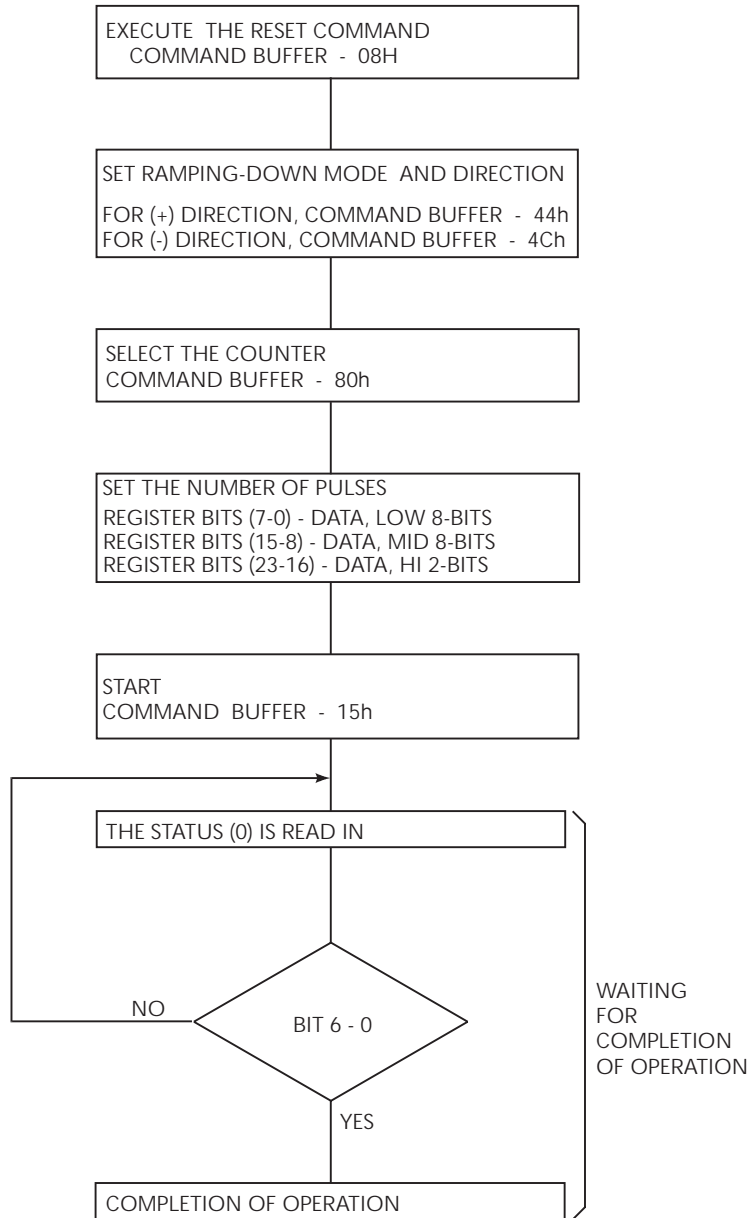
EXECUTE THE RESET COMMAND
COMMAND BUFFER - 08H

SET RAMPING-DOWN MODE AND DIRECTION

FOR (+) DIRECTION, COMMAND BUFFER - 44h
FOR (-) DIRECTION, COMMAND BUFFER - 4Ch

SELECT THE COUNTER
COMMAND BUFFER - 80h

SET THE NUMBER OF PULSES
REGISTER BITS (7-0) - DATA, LOW 8-BITS
REGISTER BITS (15-8) - DATA, MID 8-BITS
REGISTER BITS (23-16) - DATA, HI 2-BITS

START
COMMAND BUFFER - 15h

THE STATUS (0) IS READ IN

NO

BIT 6 - 0

YES

WAITING FOR COMPLETION OF OPERATION

COMPLETION OF OPERATION